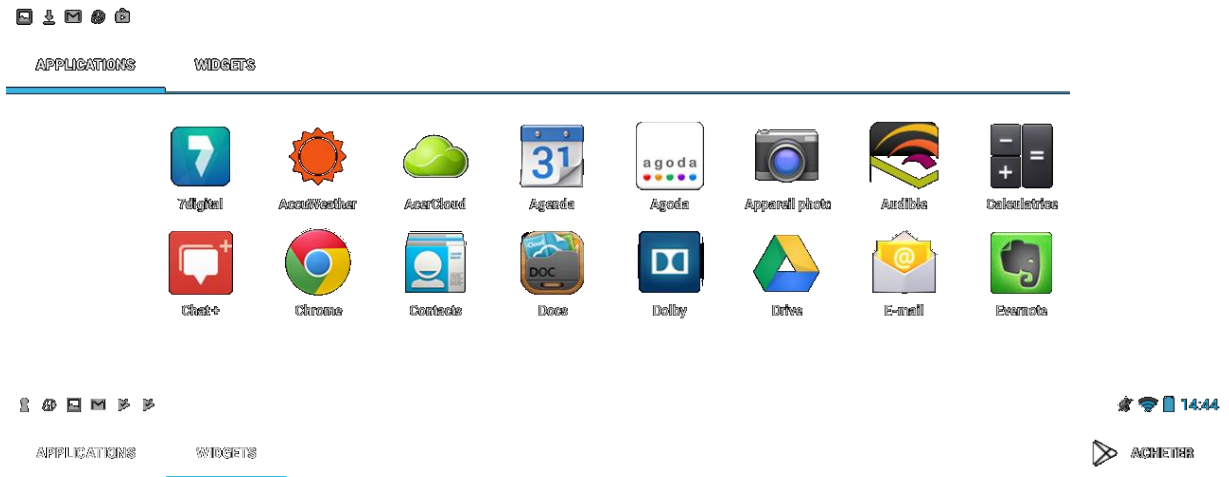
APPLICATIONS WIDGETS

7digital
AccuWeather
AcerCloud
31
Agenda
agoda
Agoda
Appareil photo
Audible
Calculatrice
Chat+
Chrome
Contacts
Cloud
DOC
Docs
Dolby
Drive
E-mail
Evernote

14:44

APPLICATIONS WIDGETS

ACHETER